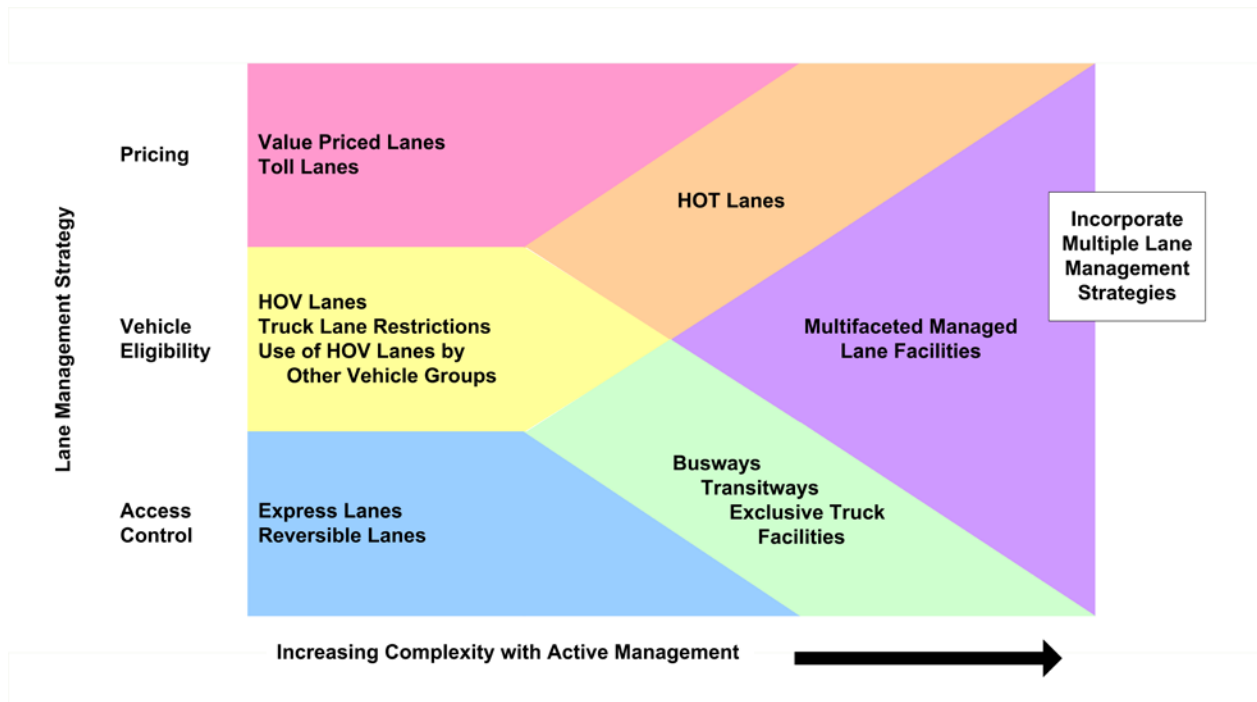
Lane Management Strategy

Pricing

Value Priced Lanes
Toll Lanes

HOT Lanes

Incorporate Multiple Lane Management Strategies

Vehicle Eligibility

HOV Lanes
Truck Lane Restrictions
Use of HOV Lanes by Other Vehicle Groups

Multifaceted Managed Lane Facilities

Access Control

Express Lanes
Reversible Lanes

Busways
Transitways
Exclusive Truck Facilities

Increasing Complexity with Active Management